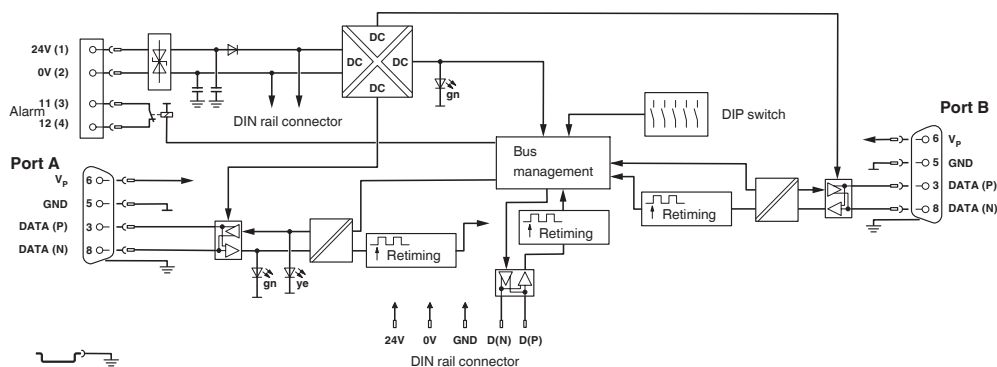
24V (1)
0V (2)
11 (3)
Alarm
12 (4)
DIN rail connector
DC
DC
DC
DC
gn
DIP switch
Port B
Port A
Bus management
$V_P$
6
GND
5
DATA (P)
3
DATA (N)
8
6
$V_P$
5
GND
3
DATA (P)
8
DATA (N)
Retiming
Retiming
Retiming
gn
ye
24V
0V
GND
D(N)
D(P)
DIN rail connector